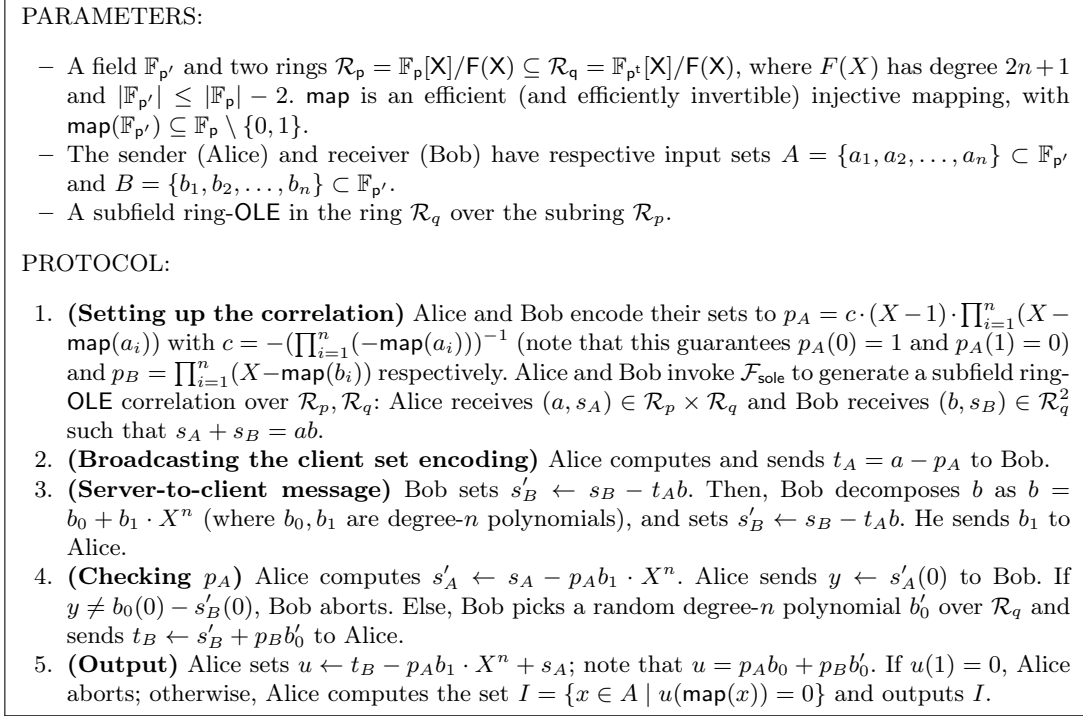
PARAMETERS:

– A field $\mathbb{F}_{\mathsf{p}'}$ and two rings $\mathcal{R}_\mathsf{p} = \mathbb{F}_\mathsf{p}[\mathsf{X}]/\mathsf{F}(\mathsf{X}) \subseteq \mathcal{R}_\mathsf{q} = \mathbb{F}_{\mathsf{p}^t}[\mathsf{X}]/\mathsf{F}(\mathsf{X})$, where $F(X)$ has degree $2n+1$ and $|\mathbb{F}_{\mathsf{p}'}| \leq |\mathbb{F}_\mathsf{p}| - 2$. $\mathsf{map}$ is an efficient (and efficiently invertible) injective mapping, with $\mathsf{map}(\mathbb{F}_{\mathsf{p}'}) \subseteq \mathbb{F}_\mathsf{p} \setminus \{0, 1\}$.
– The sender (Alice) and receiver (Bob) have respective input sets $A = \{a_1, a_2, \ldots, a_n\} \subset \mathbb{F}_{\mathsf{p}'}$ and $B = \{b_1, b_2, \ldots, b_n\} \subset \mathbb{F}_{\mathsf{p}'}$.
– A subfield ring-$\mathsf{OLE}$ in the ring $\mathcal{R}_q$ over the subring $\mathcal{R}_p$.

PROTOCOL:

1. **(Setting up the correlation)** Alice and Bob encode their sets to $p_A = c \cdot (X-1) \cdot \prod_{i=1}^{n}(X - \mathsf{map}(a_i))$ with $c = -(\prod_{i=1}^{n}(-\mathsf{map}(a_i)))^{-1}$ (note that this guarantees $p_A(0) = 1$ and $p_A(1) = 0$) and $p_B = \prod_{i=1}^{n}(X - \mathsf{map}(b_i))$ respectively. Alice and Bob invoke $\mathcal{F}_{\mathsf{sole}}$ to generate a subfield ring-$\mathsf{OLE}$ correlation over $\mathcal{R}_p, \mathcal{R}_q$: Alice receives $(a, s_A) \in \mathcal{R}_p \times \mathcal{R}_q$ and Bob receives $(b, s_B) \in \mathcal{R}_q^2$ such that $s_A + s_B = ab$.
2. **(Broadcasting the client set encoding)** Alice computes and sends $t_A = a - p_A$ to Bob.
3. **(Server-to-client message)** Bob sets $s'_B \leftarrow s_B - t_A b$. Then, Bob decomposes $b$ as $b = b_0 + b_1 \cdot X^n$ (where $b_0, b_1$ are degree-$n$ polynomials), and sets $s'_B \leftarrow s_B - t_A b$. He sends $b_1$ to Alice.
4. **(Checking $p_A$)** Alice computes $s'_A \leftarrow s_A - p_A b_1 \cdot X^n$. Alice sends $y \leftarrow s'_A(0)$ to Bob. If $y \neq b_0(0) - s'_B(0)$, Bob aborts. Else, Bob picks a random degree-$n$ polynomial $b'_0$ over $\mathcal{R}_q$ and sends $t_B \leftarrow s'_B + p_B b'_0$ to Alice.
5. **(Output)** Alice sets $u \leftarrow t_B - p_A b_1 \cdot X^n + s_A$; note that $u = p_A b_0 + p_B b'_0$. If $u(1) = 0$, Alice aborts; otherwise, Alice computes the set $I = \{x \in A \mid u(\mathsf{map}(x)) = 0\}$ and outputs $I$.